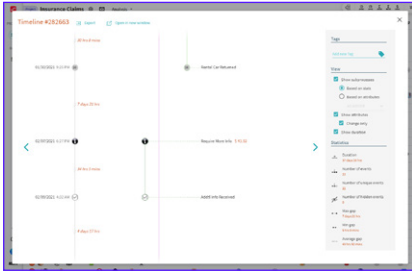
Insurance Claims

Timeline #282663 Export Open in new window

46 hours more

01/30/2021 5:21 PM

Rental Car Returned

7 days 22 hrs

01/29/2021 3:37 PM

Require More Info 5.9.32

46 hrs 2 more

01/28/2021 4:32 AM

AAMS Info Received

7 days 17 hrs

Tags

View

Show auto-releases

Based on state

Based on attributes

Show attributes

Change only

Show disabled

Statistics

Duration

Number of events

Number of unique events

Number of hidden events

Min gap

Max gap

Average gap